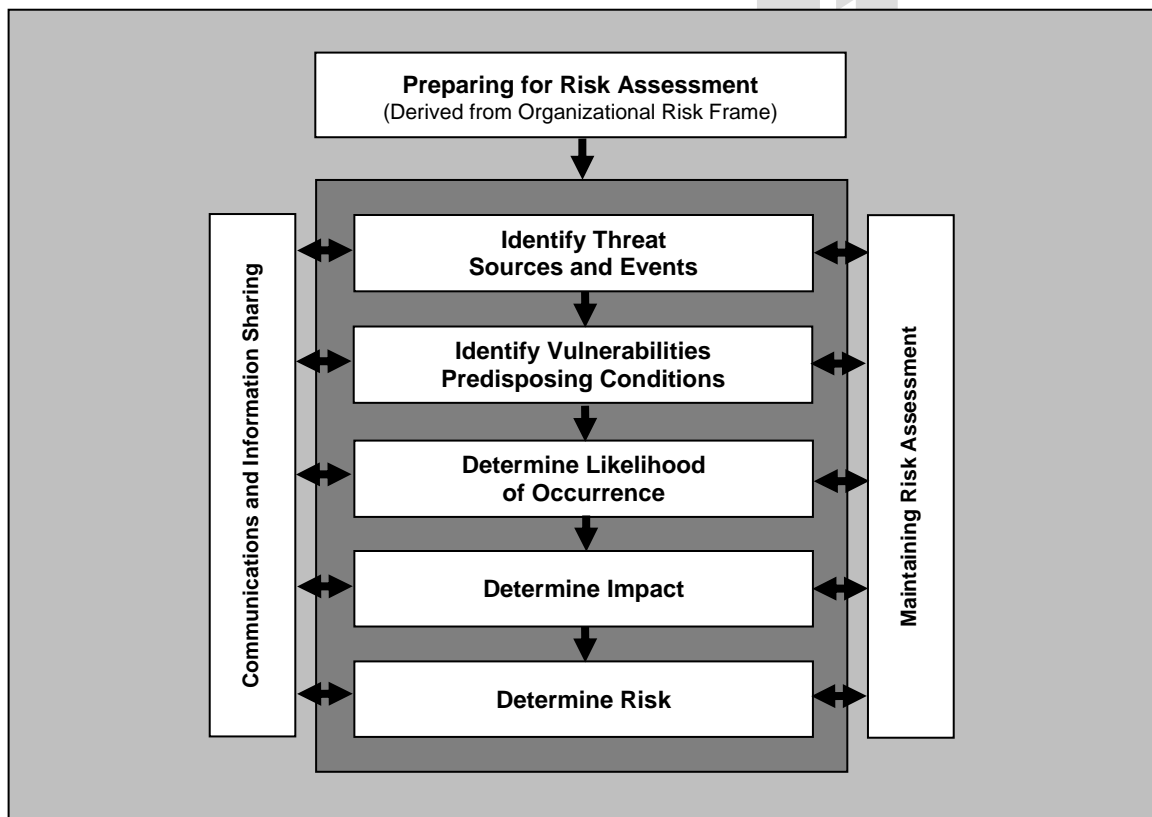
**Preparing for Risk Assessment**
(Derived from Organizational Risk Frame)

Communications and Information Sharing

Identify Threat Sources and Events

Identify Vulnerabilities Predisposing Conditions

Determine Likelihood of Occurrence

Determine Impact

Determine Risk

Maintaining Risk Assessment